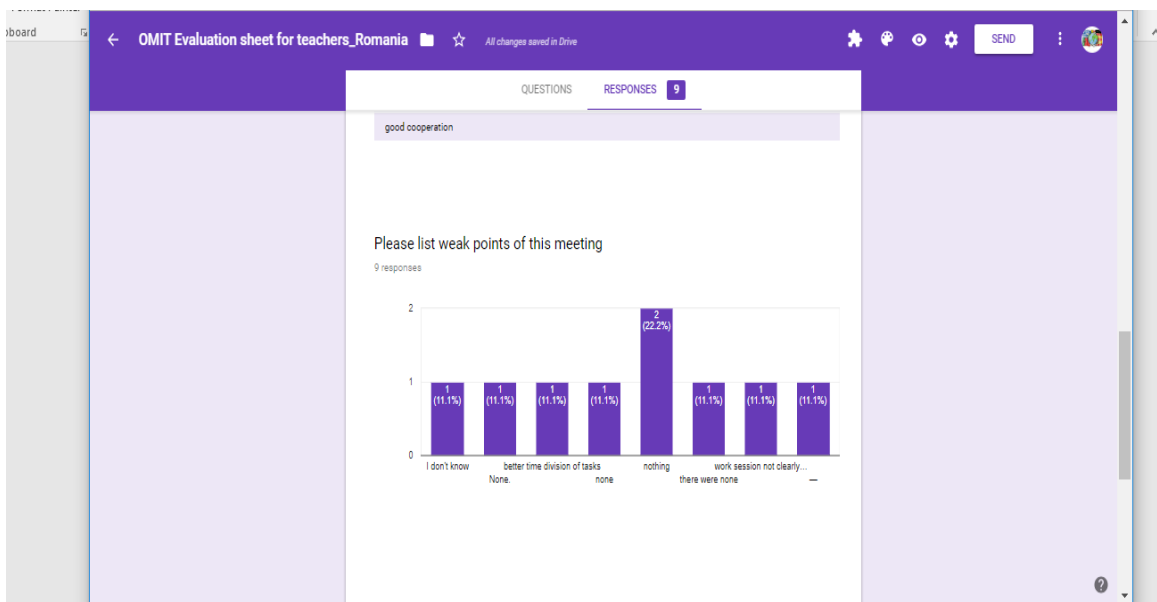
board

OMIT Evaluation sheet for teachers_Romania All changes saved in Drive

SEND

QUESTIONS RESPONSES 9

good cooperation

Please list weak points of this meeting

9 responses

2
1
0

1 (11.1%)
1 (11.1%)
1 (11.1%)
1 (11.1%)
2 (22.2%)
1 (11.1%)
1 (11.1%)
1 (11.1%)

I don't know
None.
better time division of tasks
none
nothing
there were none
work session not clearly...
—

?